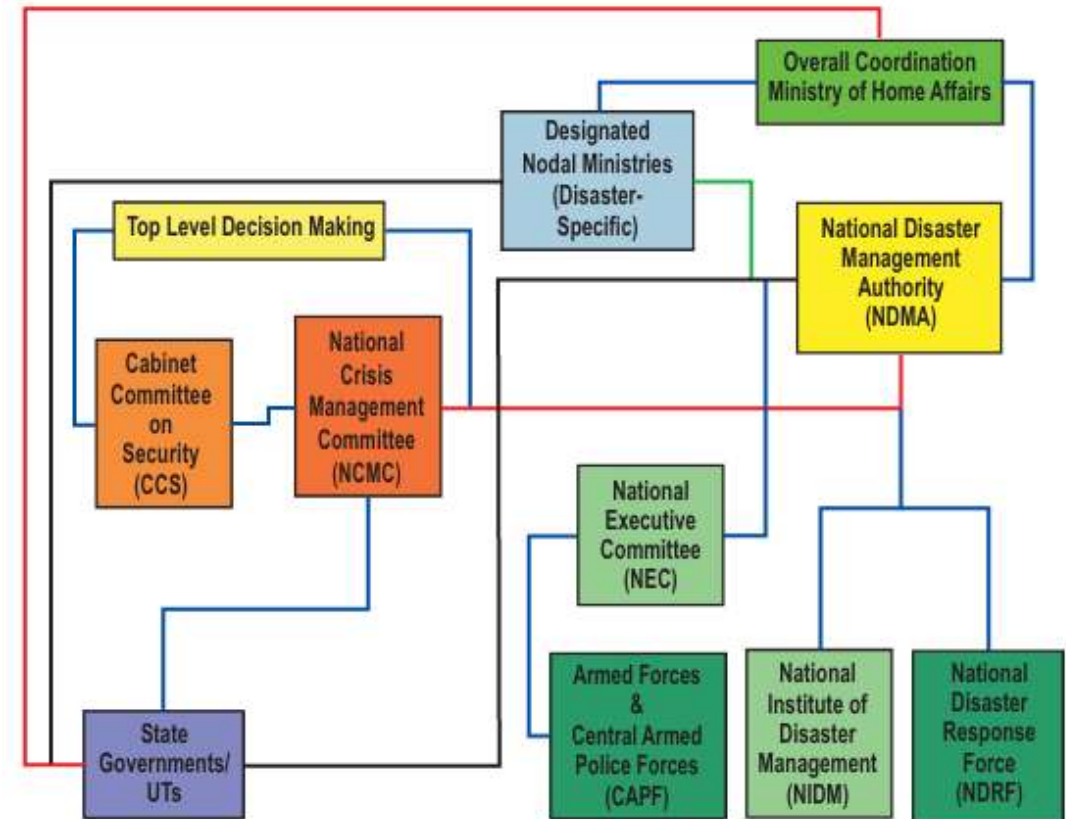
Overall Coordination
Ministry of Home Affairs

Designated Nodal Ministries (Disaster-Specific)

Top Level Decision Making

National Disaster Management Authority (NDMA)

Cabinet Committee on Security (CCS)

National Crisis Management Committee (NCMC)

National Executive Committee (NEC)

Armed Forces & Central Armed Police Forces (CAPF)

National Institute of Disaster Management (NIDM)

National Disaster Response Force (NDRF)

State Governments/ UTs